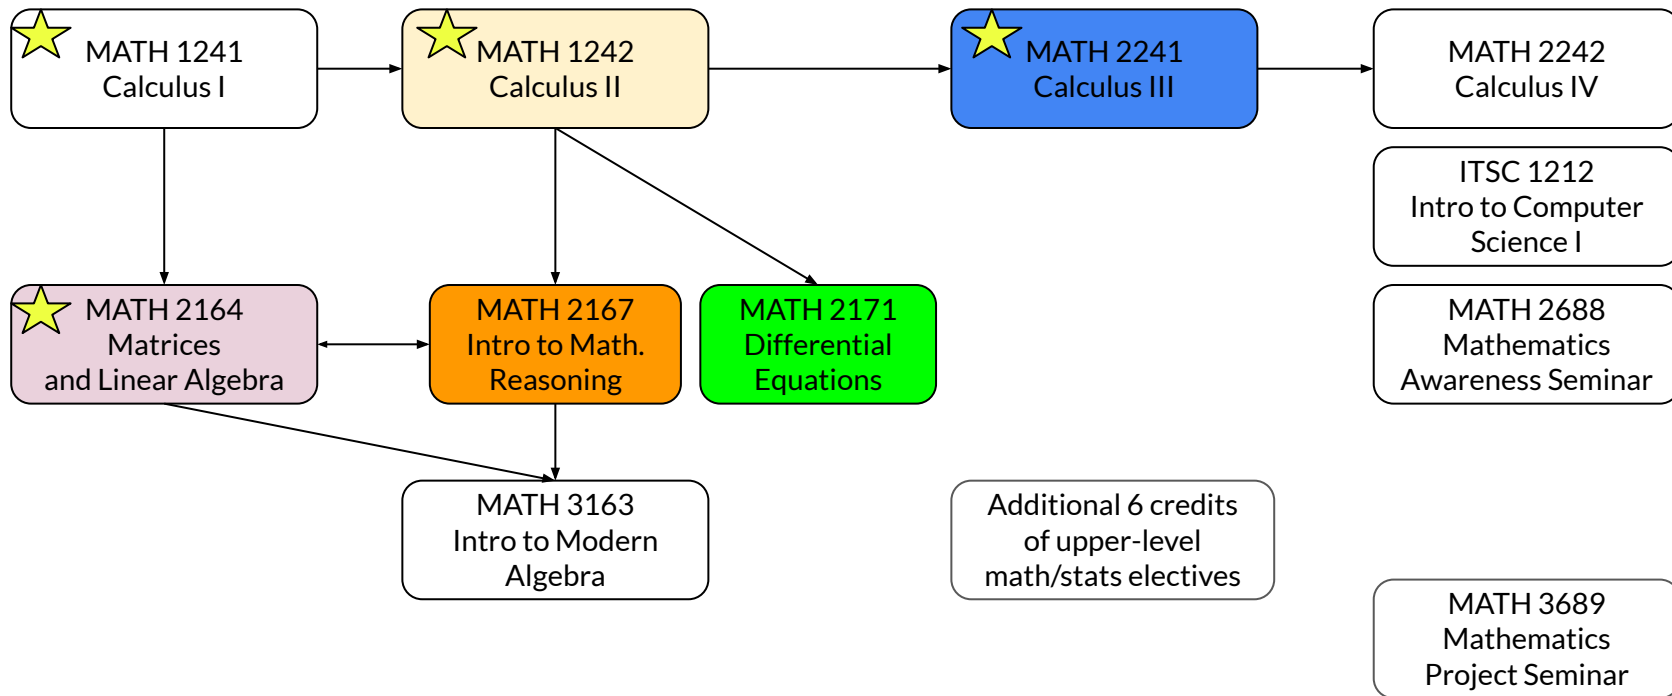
MATH 1241
Calculus I

MATH 1242
Calculus II

MATH 2241
Calculus III

MATH 2242
Calculus IV

ITSC 1212
Intro to Computer Science I

MATH 2164
Matrices and Linear Algebra

MATH 2167
Intro to Math. Reasoning

MATH 2171
Differential Equations

MATH 2688
Mathematics Awareness Seminar

MATH 3163
Intro to Modern Algebra

Additional 6 credits of upper-level math/stats electives

MATH 3689
Mathematics Project Seminar